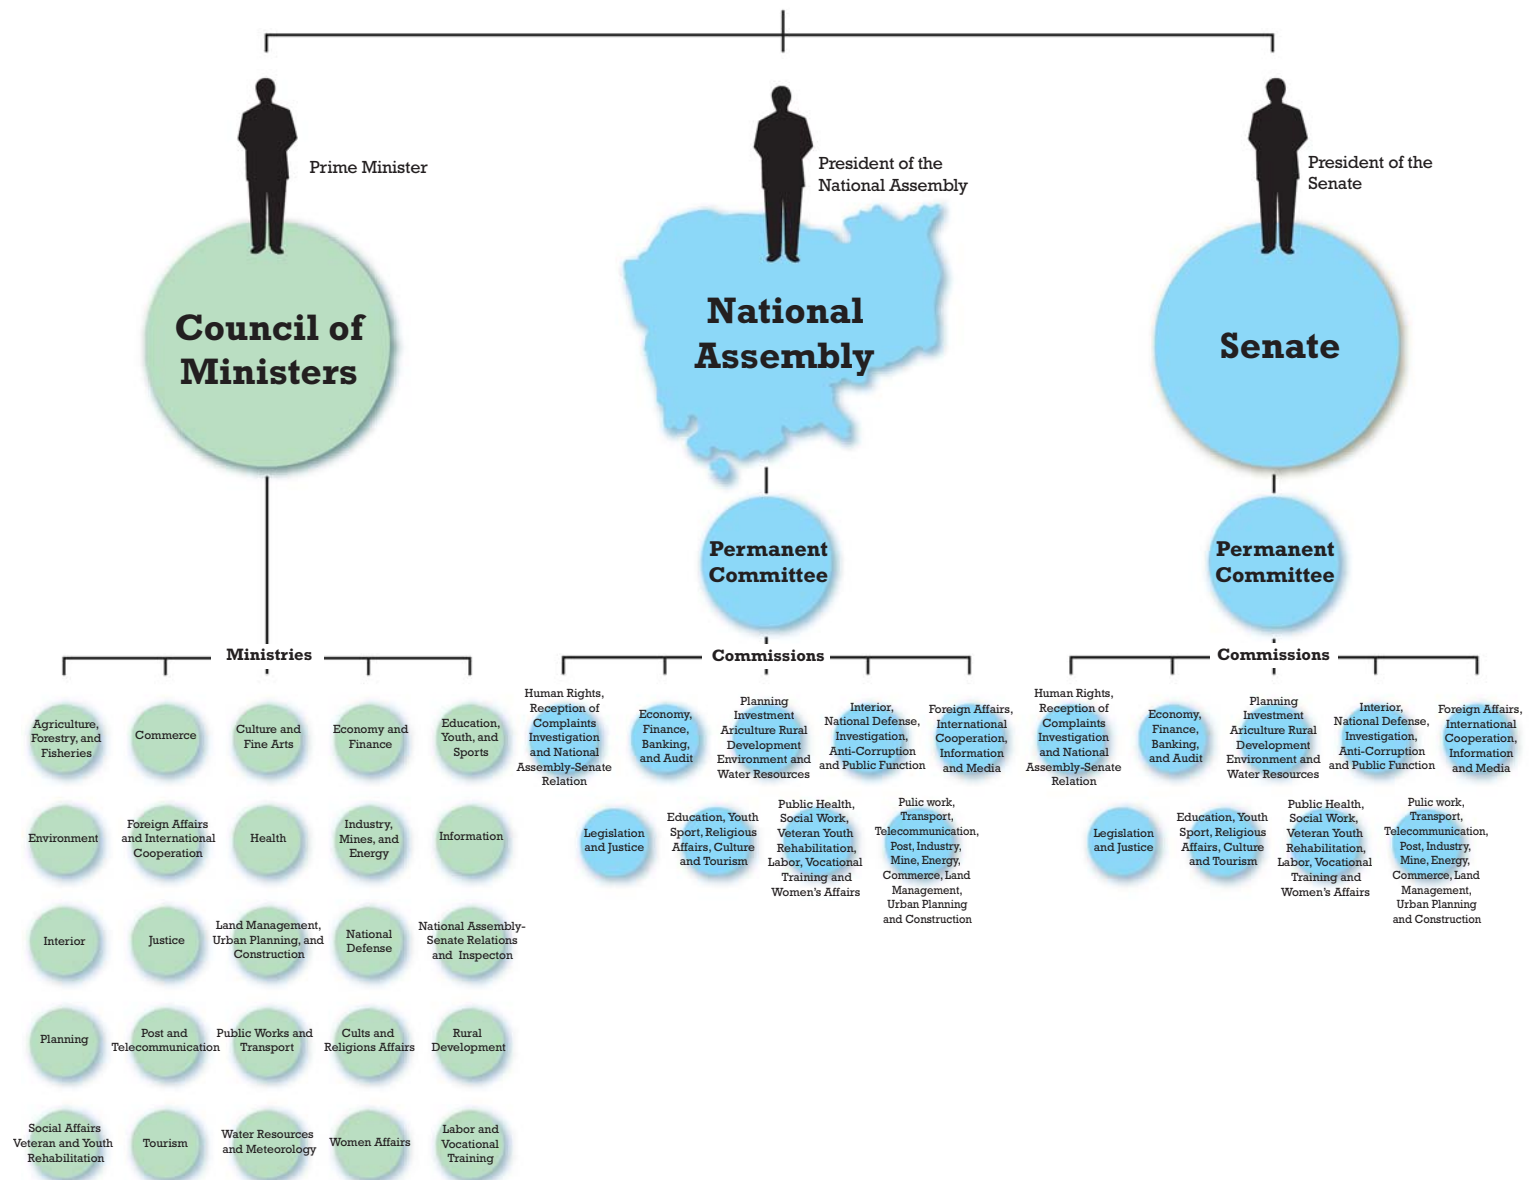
Prime Minister

President of the National Assembly

President of the Senate

Council of Ministers

National Assembly

Senate

Permanent Committee

Permanent Committee

Ministries

Agriculture, Forestry, and Fisheries

Commerce

Culture and Fine Arts

Economy and Finance

Education, Youth, and Sports

Environment

Foreign Affairs and International Cooperation

Health

Industry, Mines, and Energy

Information

Interior

Justice

Land Management, Urban Planning, and Construction

National Defense

National Assembly-Senate Relations and Inspecton

Planning

Post and Telecommunication

Public Works and Transport

Cults and Religions Affairs

Rural Development

Social Affairs Veteran and Youth Rehabilitation

Tourism

Water Resources and Meteorology

Women Affairs

Labor and Vocational Training

Commissions

Human Rights, Reception of Complaints Investigation and National Assembly-Senate Relation

Economy, Finance, Banking, and Audit

Planning Investment Ariculture Rural Development Environment and Water Resources

Interior, National Defense, Investigation, Anti-Corruption and Public Function

Foreign Affairs, International Cooperation, Information and Media

Legislation and Justice

Education, Youth Sport, Religious Affairs, Culture and Tourism

Public Health, Social Work, Veteran Youth Rehabilitation, Labor, Vocational Training and Women's Affairs

Pulic work, Transport, Telecommunication, Post, Industry, Mine, Energy, Commerce, Land Management, Urban Planning and Construction

Commissions

Human Rights, Reception of Complaints Investigation and National Assembly-Senate Relation

Economy, Finance, Banking, and Audit

Planning Investment Ariculture Rural Development Environment and Water Resources

Interior, National Defense, Investigation, Anti-Corruption and Public Function

Foreign Affairs, International Cooperation, Information and Media

Legislation and Justice

Education, Youth Sport, Religious Affairs, Culture and Tourism

Public Health, Social Work, Veteran Youth Rehabilitation, Labor, Vocational Training and Women's Affairs

Pulic work, Transport, Telecommunication, Post, Industry, Mine, Energy, Commerce, Land Management, Urban Planning and Construction